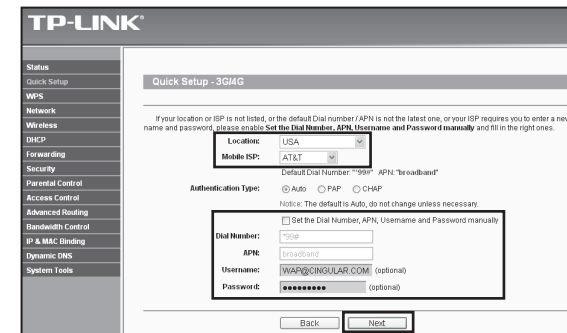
TP-LINK®

Status
Quick Setup
WPS
Network
Wireless
DHCP
Forwarding
Security
Parental Control
Access Control
Advanced Routing
Bandwidth Control
IP & MAC Binding
Dynamic DNS
System Tools

Quick Setup - 3G/4G

If your location or ISP is not listed, or the default Dial number / APN is not the latest one, or your ISP requires you to enter a new name and password, please enable **Set the Dial Number, APN, Username and Password manually** and fill in the right ones.

Location: USA
Mobile ISP: AT&T
Default Dial Number: "*99#" APN: "broadband"

Authentication Type: Auto PAP CHAP
Notice: The default is Auto, do not change unless necessary.

Set the Dial Number, APN, Username and Password manually

Dial Number: *99#
APN: broadband
Username: WAP@CINGULAR.COM (optional)
Password: •••••••••• (optional)

Back Next